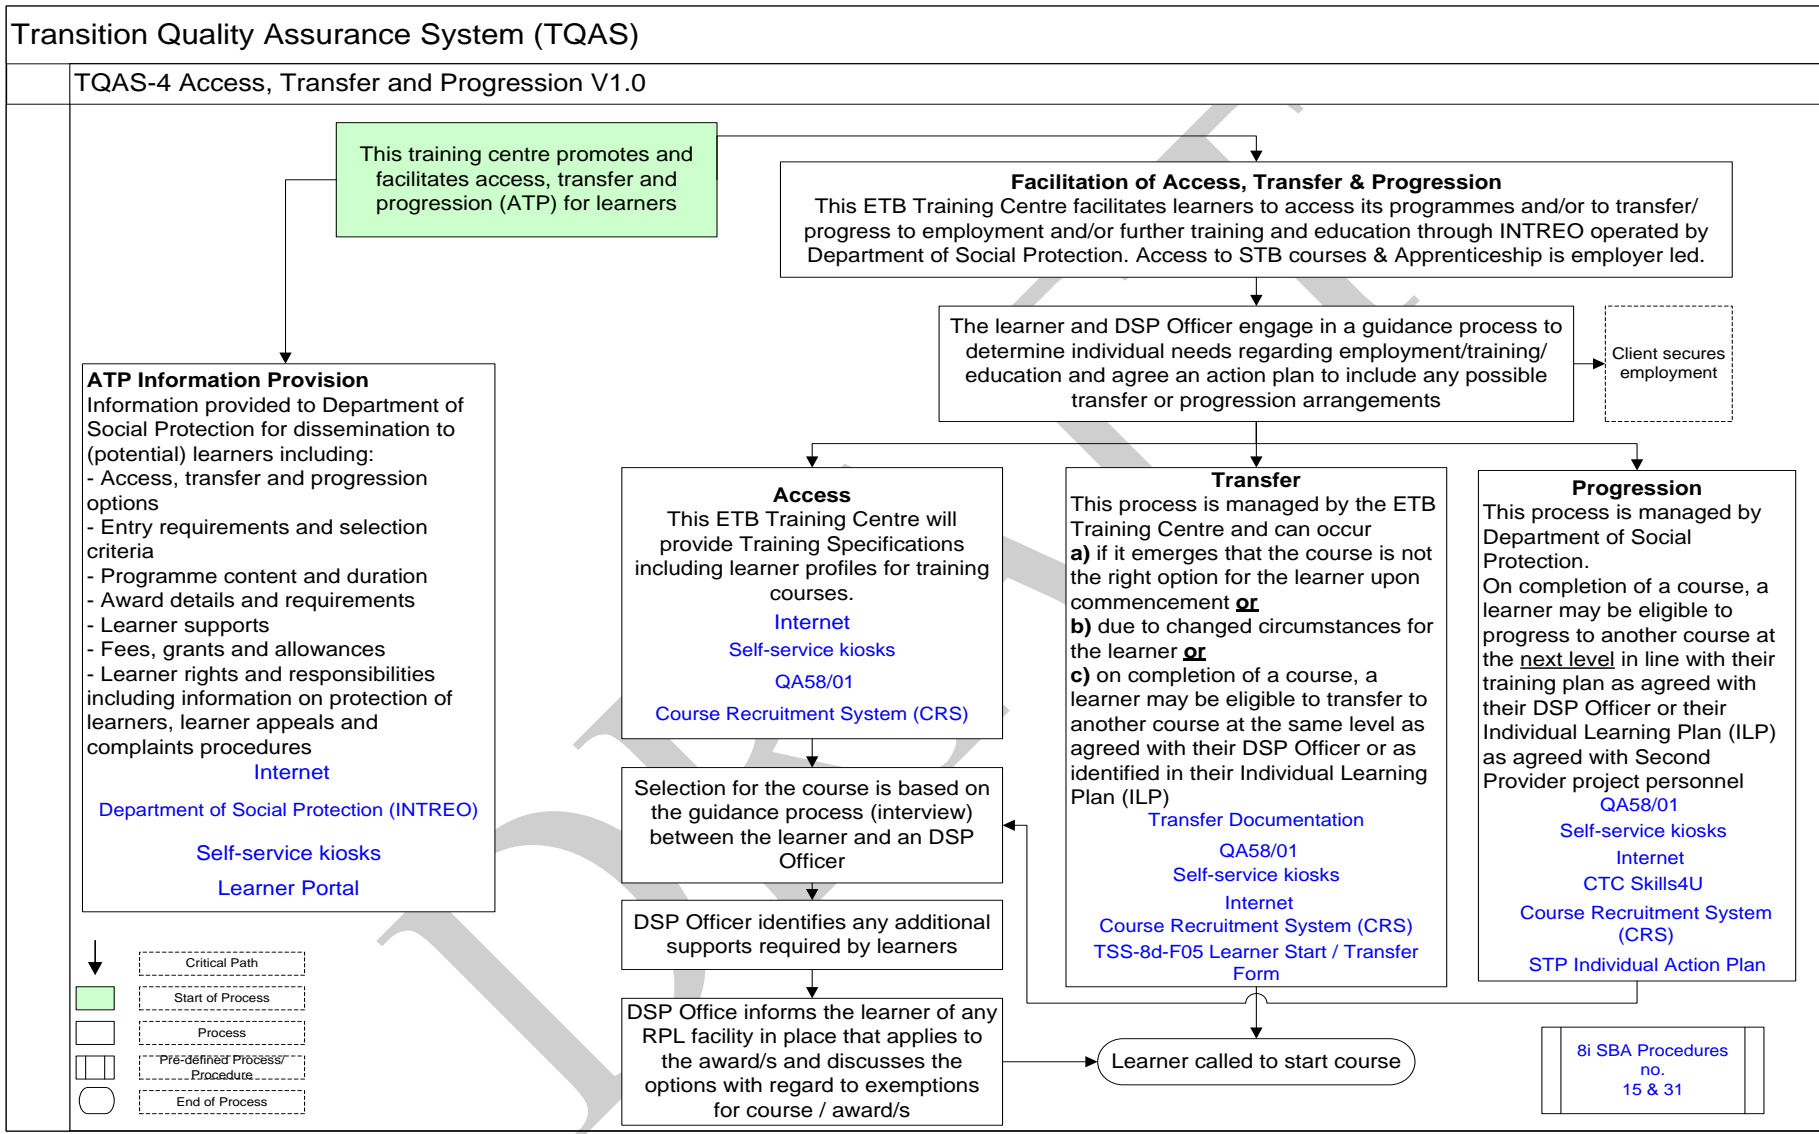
Transition Quality Assurance System (TQAS)

TQAS-4 Access, Transfer and Progression V1.0

This training centre promotes and facilitates access, transfer and progression (ATP) for learners

Facilitation of Access, Transfer & Progression
This ETB Training Centre facilitates learners to access its programmes and/or to transfer/ progress to employment and/or further training and education through INTREO operated by Department of Social Protection. Access to STB courses & Apprenticeship is employer led.

The learner and DSP Officer engage in a guidance process to determine individual needs regarding employment/training/ education and agree an action plan to include any possible transfer or progression arrangements

Client secures employment

ATP Information Provision
Information provided to Department of Social Protection for dissemination to (potential) learners including:
- Access, transfer and progression options
- Entry requirements and selection criteria
- Programme content and duration
- Award details and requirements
- Learner supports
- Fees, grants and allowances
- Learner rights and responsibilities including information on protection of learners, learner appeals and complaints procedures
Internet
Department of Social Protection (INTREO)
Self-service kiosks
Learner Portal

Access
This ETB Training Centre will provide Training Specifications including learner profiles for training courses.
Internet
Self-service kiosks
QA58/01
Course Recruitment System (CRS)

Transfer
This process is managed by the ETB Training Centre and can occur
a) if it emerges that the course is not the right option for the learner upon commencement or
b) due to changed circumstances for the learner or
c) on completion of a course, a learner may be eligible to transfer to another course at the same level as agreed with their DSP Officer or as identified in their Individual Learning Plan (ILP)
Transfer Documentation
QA58/01
Self-service kiosks
Internet
Course Recruitment System (CRS)
TSS-8d-F05 Learner Start / Transfer Form

Progression
This process is managed by Department of Social Protection.
On completion of a course, a learner may be eligible to progress to another course at the next level in line with their training plan as agreed with their DSP Officer or their Individual Learning Plan (ILP) as agreed with Second Provider project personnel
QA58/01
Self-service kiosks
Internet
CTC Skills4U
Course Recruitment System (CRS)
STP Individual Action Plan

Selection for the course is based on the guidance process (interview) between the learner and an DSP Officer

DSP Officer identifies any additional supports required by learners

DSP Office informs the learner of any RPL facility in place that applies to the award/s and discusses the options with regard to exemptions for course / award/s

Learner called to start course

8i SBA Procedures no. 15 & 31

Critical Path
Start of Process
Process
Pre-defined Process/ Procedure
End of Process